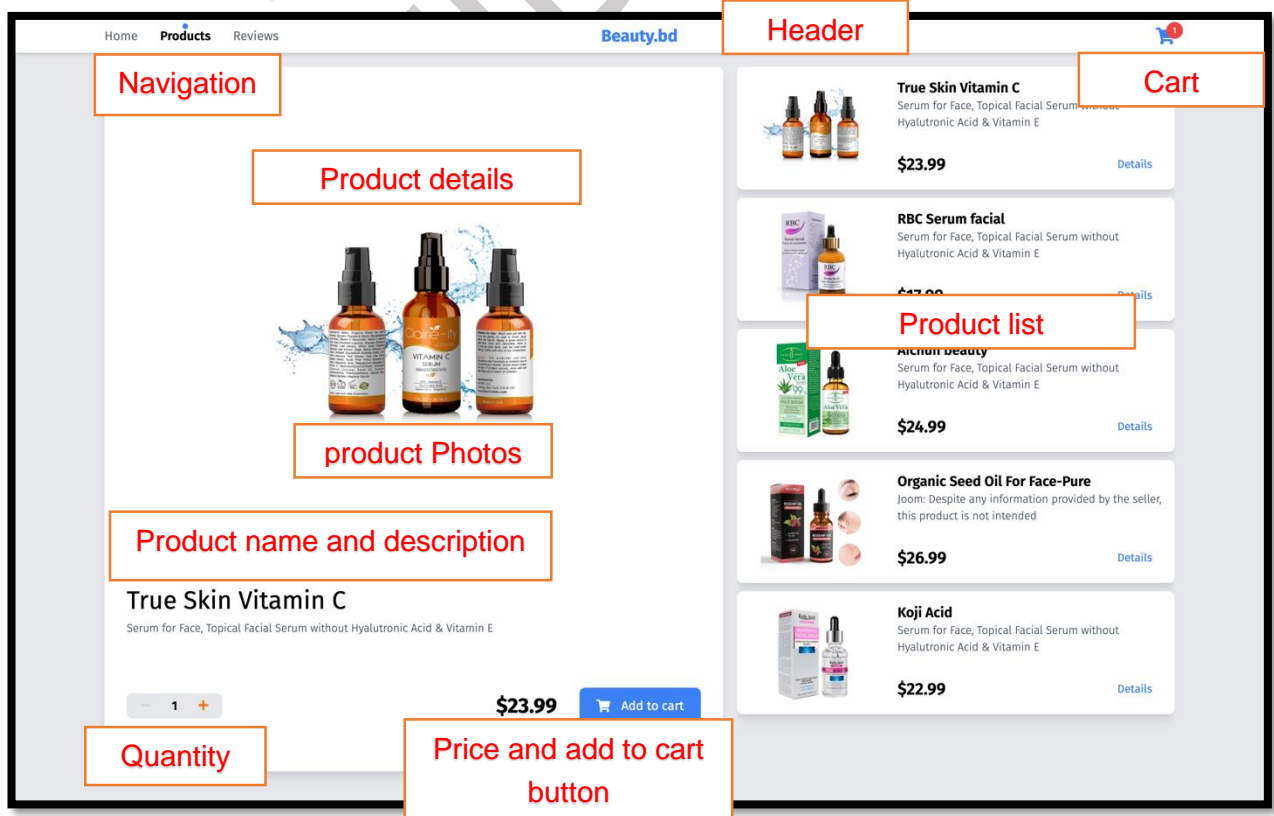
Home Products Reviews

Beauty.bd

Header

1

Navigation

Cart

Product details

product Photos

Product name and description

True Skin Vitamin C

Serum for Face, Topical Facial Serum without Hyalutronic Acid & Vitamin E

− 1 +

$23.99

Add to cart

Quantity

Price and add to cart button

True Skin Vitamin C
Serum for Face, Topical Facial Serum without Hyalutronic Acid & Vitamin E
$23.99
Details

RBC Serum facial
Serum for Face, Topical Facial Serum without Hyalutronic Acid & Vitamin E
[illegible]
Details

Product list

Aichun beauty
Serum for Face, Topical Facial Serum without Hyalutronic Acid & Vitamin E
$24.99
Details

Organic Seed Oil For Face-Pure
Joom: Despite any information provided by the seller, this product is not intended
$26.99
Details

Koji Acid
Serum for Face, Topical Facial Serum without Hyalutronic Acid & Vitamin E
$22.99
Details